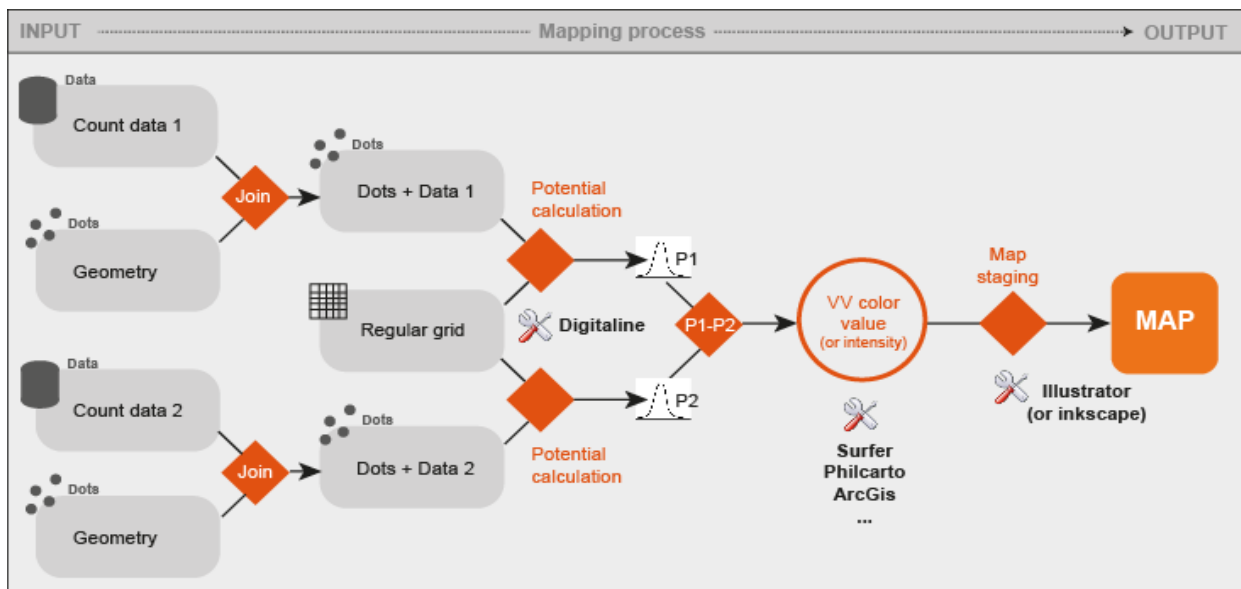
INPUT Mapping process OUTPUT

Data
Count data 1

Dots
Geometry

Join

Dots
Dots + Data 1

Regular grid

Data
Count data 2

Dots
Geometry

Join

Dots
Dots + Data 2

Potential calculation

Digitaline

Potential calculation

P1

P2

P1-P2

VV color value (or intensity)

Surfer
Philcarto
ArcGis
...

Map staging

Illustrator (or inkscape)

MAP